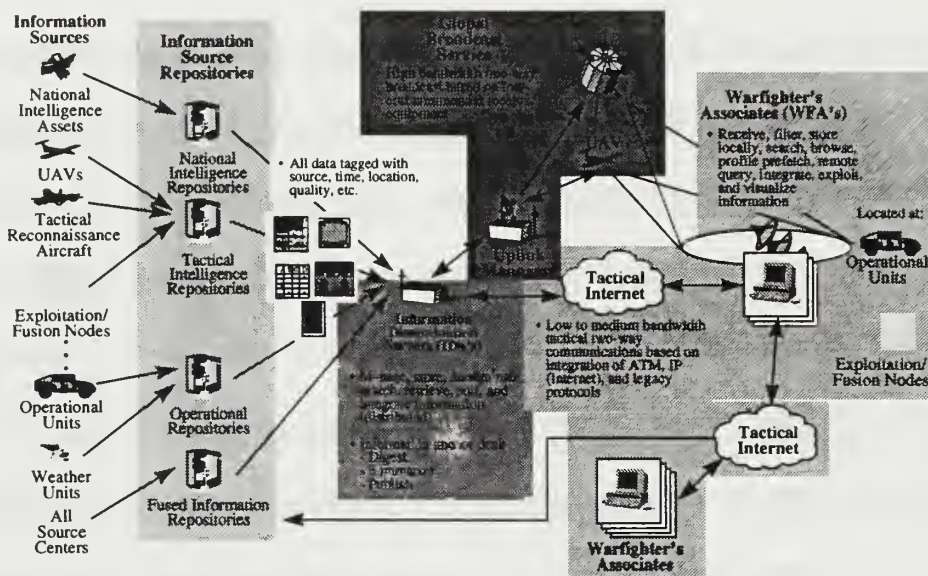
Information Sources

National Intelligence Assets

UAVs

Tactical Reconnaissance Aircraft

Exploitation/ Fusion Nodes

Operational Units

Weather Units

All Source Centers

Information Source Repositories

National Intelligence Repositories

Tactical Intelligence Repositories

Operational Repositories

Fused Information Repositories

• All data tagged with source, time, location, quality, etc.

Global Broadcast Service

High bandwidth one-way broadcast based on four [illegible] equipment

UAV

Uplink Manager

Information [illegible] Servers (IDS's)

• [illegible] store, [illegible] search, retrieve, pull, and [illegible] information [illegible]

• Information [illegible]
- Digest
- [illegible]
- Publish

Tactical Internet

• Low to medium bandwidth tactical two-way communications based on integration of ATM, IP (Internet), and legacy protocols

Warfighter's Associates (WFA's)

• Receive, filter, store locally, search, browse, profile prefetch, remote query, integrate, exploit, and visualize information

Located at:

Operational Units

Exploitation/ Fusion Nodes

Tactical Internet

Warfighter's Associates